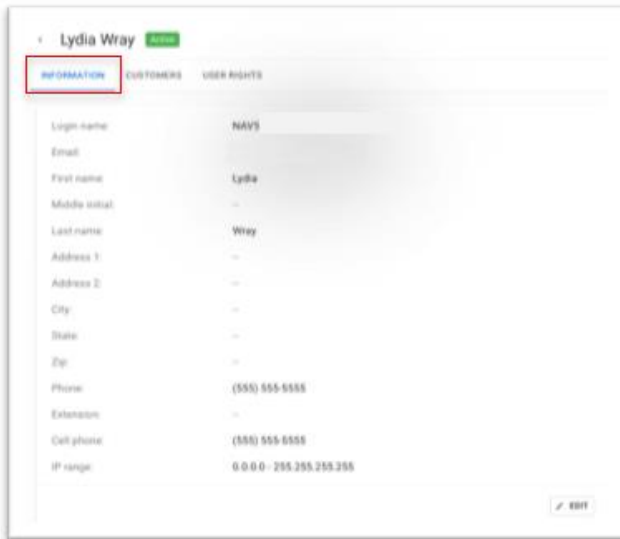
‹ Lydia Wray Active

INFORMATION CUSTOMERS USER RIGHTS

| | |
|---|---|
| Login name | NAVS |
| Email | |
| First name | Lydia |
| Middle initial | – |
| Last name | Wray |
| Address 1 | – |
| Address 2 | – |
| City | – |
| State | – |
| Zip | – |
| Phone | (555) 555-5555 |
| Extension | – |
| Cell phone | (555) 555-5555 |
| IP range | 0.0.0.0 - 255.255.255.255 |

EDIT